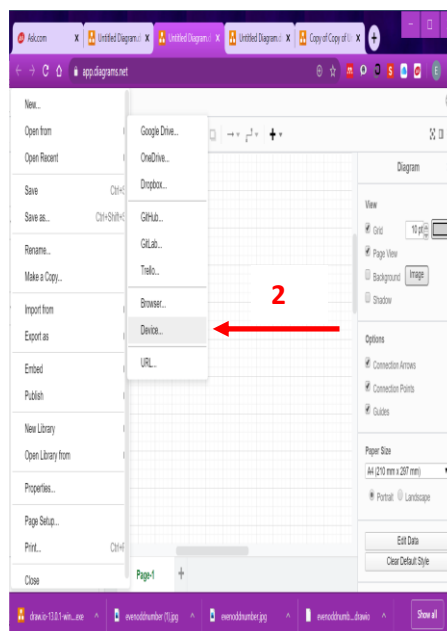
Ask.com ×
Untitled Diagram.d ×
Untitled Diagram.d ×
Untitled Diagram.d ×
Copy of Copy of U ×
+
app.diagrams.net

New...
Open from
Open Recent
Save Ctrl+
Save as... Ctrl+Shift+
Rename...
Make a Copy...
Import from
Export as
Embed
Publish
New Library
Open Library from
Properties...
Page Setup...
Print... Ctrl+
Close

Google Drive...
OneDrive...
Dropbox...
GitHub...
GitLab...
Trello...
Browser...
Device...
URL...

2

Diagram
View
Grid 10 pt
Page View
Background Image
Shadow
Options
Connection Arrows
Connection Points
Guides
Paper Size
A4 (210 mm x 297 mm)
Portrait Landscape
Edit Data
Clear Default Style

Page-1 +

draw.io-13.0.1-win....exe
evenoddnumber (1).jpg
evenoddnumber.jpg
evenoddnumb....drawio
Show all